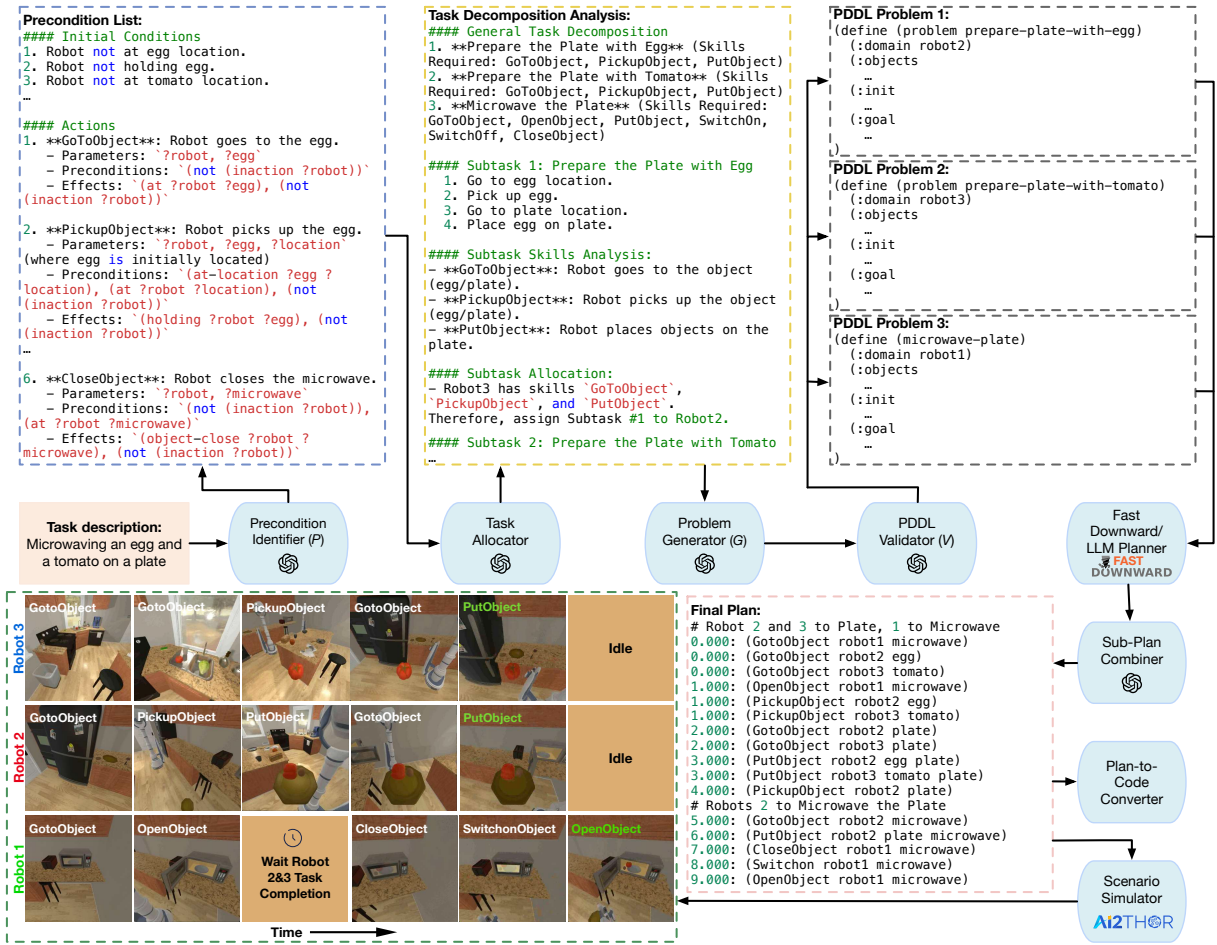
Precondition List:
#### Initial Conditions
1. Robot not at egg location.
2. Robot not holding egg.
3. Robot not at tomato location.
…

#### Actions
1. **GoToObject**: Robot goes to the egg.
- Parameters: `?robot, ?egg`
- Preconditions: `(not (inaction ?robot))`
- Effects: `(at ?robot ?egg), (not (inaction ?robot))`

2. **PickupObject**: Robot picks up the egg.
- Parameters: `?robot, ?egg, ?location` (where egg is initially located)
- Preconditions: `(at-location ?egg ?location), (at ?robot ?location), (not (inaction ?robot))`
- Effects: `(holding ?robot ?egg), (not (inaction ?robot))`
…

6. **CloseObject**: Robot closes the microwave.
- Parameters: `?robot, ?microwave`
- Preconditions: `(not (inaction ?robot)), (at ?robot ?microwave)`
- Effects: `(object-close ?robot ?microwave), (not (inaction ?robot))`

Task Decomposition Analysis:
#### General Task Decomposition
1. **Prepare the Plate with Egg** (Skills Required: GoToObject, PickupObject, PutObject)
2. **Prepare the Plate with Tomato** (Skills Required: GoToObject, PickupObject, PutObject)
3. **Microwave the Plate** (Skills Required: GoToObject, OpenObject, PutObject, SwitchOn, SwitchOff, CloseObject)

#### Subtask 1: Prepare the Plate with Egg
1. Go to egg location.
2. Pick up egg.
3. Go to plate location.
4. Place egg on plate.

#### Subtask Skills Analysis:
- **GoToObject**: Robot goes to the object (egg/plate).
- **PickupObject**: Robot picks up the object (egg/plate).
- **PutObject**: Robot places objects on the plate.

#### Subtask Allocation:
- Robot3 has skills `GoToObject`, `PickupObject`, and `PutObject`.
Therefore, assign Subtask #1 to Robot2.

#### Subtask 2: Prepare the Plate with Tomato
…

PDDL Problem 1:
(define (problem prepare-plate-with-egg)
(:domain robot2)
(:objects
…
(:init
…
(:goal
…
)

PDDL Problem 2:
(define (problem prepare-plate-with-tomato)
(:domain robot3)
(:objects
…
(:init
…
(:goal
…
)

PDDL Problem 3:
(define (microwave-plate)
(:domain robot1)
(:objects
…
(:init
…
(:goal
…
)

Task description:
Microwaving an egg and a tomato on a plate

Precondition Identifier (P)

Task Allocator

Problem Generator (G)

PDDL Validator (V)

Fast Downward/ LLM Planner
FAST DOWNWARD

Sub-Plan Combiner

Plan-to-Code Converter

Scenario Simulator
AI2THOR

Robot 3
GotoObject GotoObject PickupObject GotoObject PutObject Idle

Robot 2
GotoObject PickupObject PutObject GotoObject PutObject Idle

Robot 1
GotoObject OpenObject Wait Robot 2&3 Task Completion CloseObject SwitchonObject OpenObject

Time

Final Plan:
# Robot 2 and 3 to Plate, 1 to Microwave
0.000: (GotoObject robot1 microwave)
0.000: (GotoObject robot2 egg)
0.000: (GotoObject robot3 tomato)
1.000: (OpenObject robot1 microwave)
1.000: (PickupObject robot2 egg)
1.000: (PickupObject robot3 tomato)
2.000: (GotoObject robot2 plate)
2.000: (GotoObject robot3 plate)
3.000: (PutObject robot2 egg plate)
3.000: (PutObject robot3 tomato plate)
4.000: (PickupObject robot2 plate)
# Robots 2 to Microwave the Plate
5.000: (GotoObject robot2 microwave)
6.000: (PutObject robot2 plate microwave)
7.000: (CloseObject robot1 microwave)
8.000: (Switchon robot1 microwave)
9.000: (OpenObject robot1 microwave)